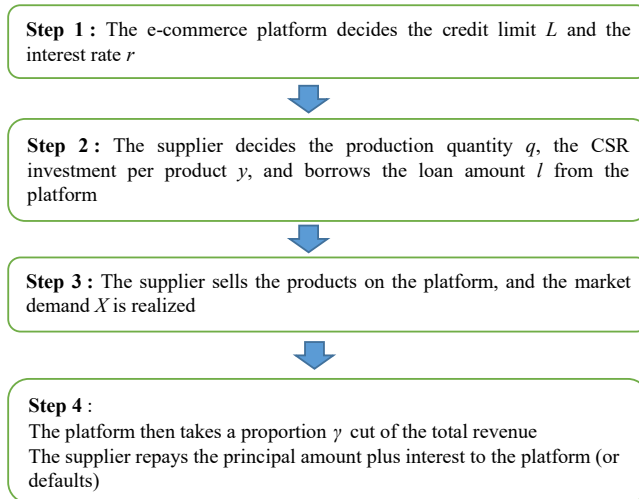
**Step 1 :** The e-commerce platform decides the credit limit $L$ and the interest rate $r$

**Step 2 :** The supplier decides the production quantity $q$, the CSR investment per product $y$, and borrows the loan amount $l$ from the platform

**Step 3 :** The supplier sells the products on the platform, and the market demand $X$ is realized

**Step 4** :
The platform then takes a proportion $\gamma$ cut of the total revenue
The supplier repays the principal amount plus interest to the platform (or defaults)